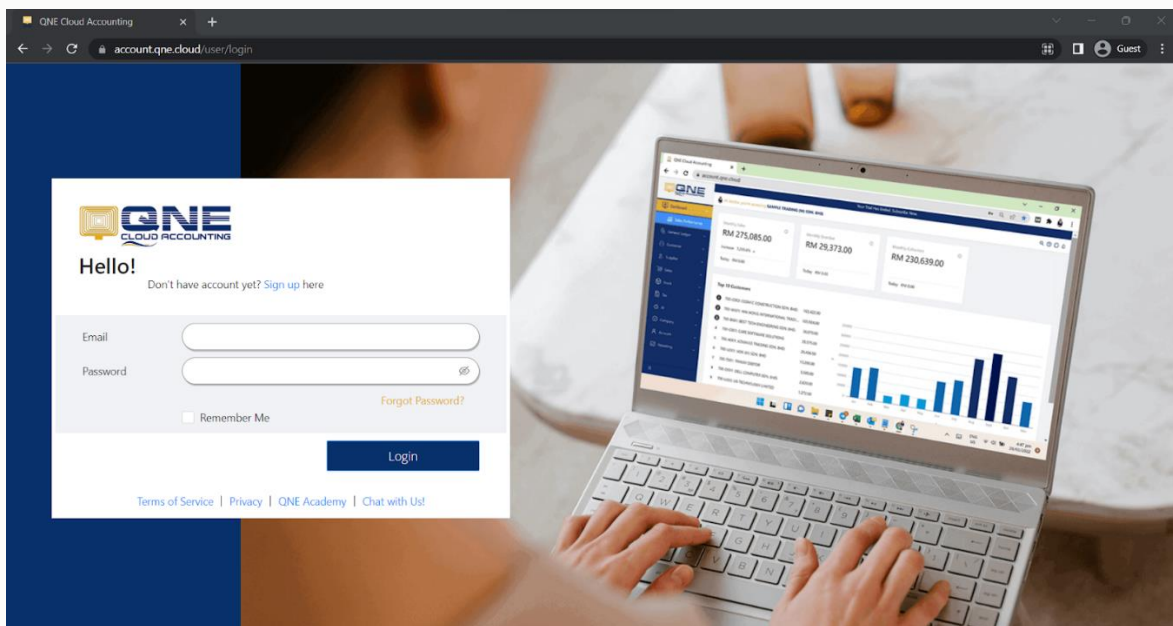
QNE Cloud Accounting

account.qne.cloud/user/login

Guest

QNE CLOUD ACCOUNTING

Hello!

Don't have account yet? Sign up here

Email

Password

Forgot Password?

Remember Me

Login

Terms of Service | Privacy | QNE Academy | Chat with Us!

QNE

RM 275,085.00

RM 29,373.00

RM 230,639.00

Top 10 Customers